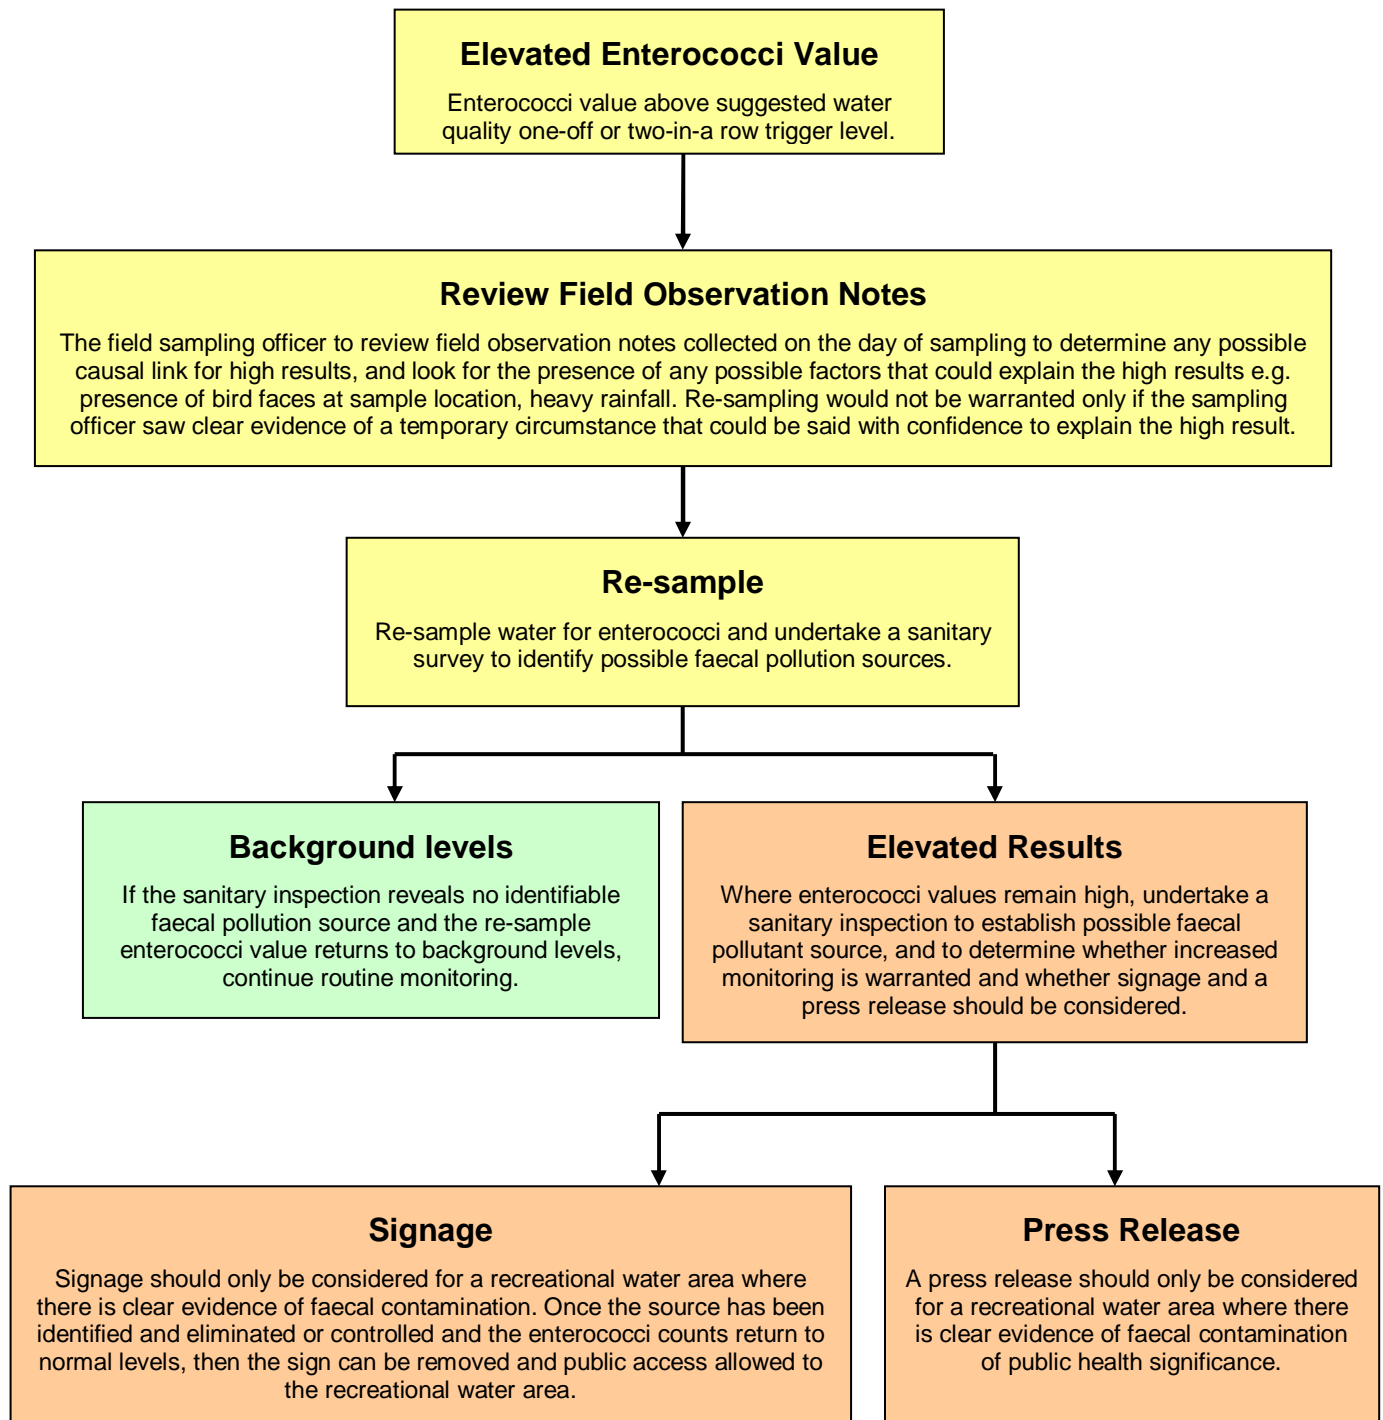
Elevated Enterococci Value

Enterococci value above suggested water quality one-off or two-in-a row trigger level.

Review Field Observation Notes

The field sampling officer to review field observation notes collected on the day of sampling to determine any possible causal link for high results, and look for the presence of any possible factors that could explain the high results e.g. presence of bird faces at sample location, heavy rainfall. Re-sampling would not be warranted only if the sampling officer saw clear evidence of a temporary circumstance that could be said with confidence to explain the high result.

Re-sample

Re-sample water for enterococci and undertake a sanitary survey to identify possible faecal pollution sources.

Background levels

If the sanitary inspection reveals no identifiable faecal pollution source and the re-sample enterococci value returns to background levels, continue routine monitoring.

Elevated Results

Where enterococci values remain high, undertake a sanitary inspection to establish possible faecal pollutant source, and to determine whether increased monitoring is warranted and whether signage and a press release should be considered.

Signage

Signage should only be considered for a recreational water area where there is clear evidence of faecal contamination. Once the source has been identified and eliminated or controlled and the enterococci counts return to normal levels, then the sign can be removed and public access allowed to the recreational water area.

Press Release

A press release should only be considered for a recreational water area where there is clear evidence of faecal contamination of public health significance.